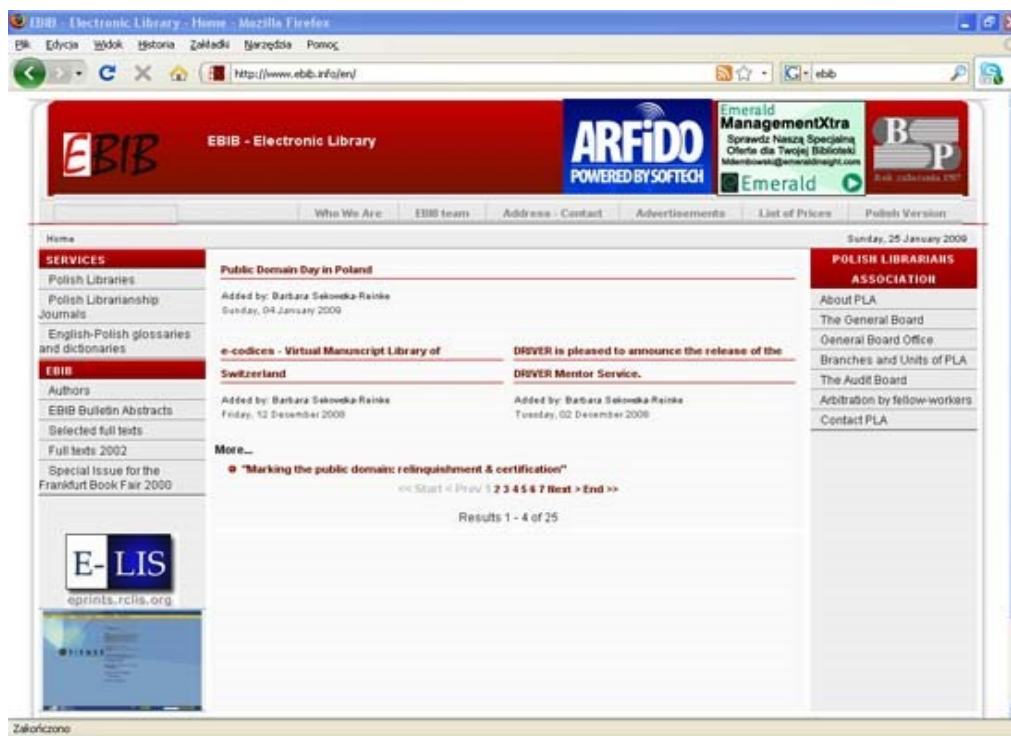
EBIB - Electronic Library - Home - Mozilla Firefox
Plik Edycja Widok Historia Zakładki Narzędzia Pomoc
http://www.ebib.info/en/
ebib

EBIB
EBIB - Electronic Library
ARFIDO
POWERED BY SOFTECH
Emerald
ManagementXtra
Sprawdź Naszą Specjalną Ofertę dla Twojej Biblioteki
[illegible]
Emerald
B P
Rok założenia 1917

Who We Are | EBIB team | Address - Contact | Advertisements | List of Prices | Polish Version

Home
Sunday, 25 January 2009

SERVICES
Polish Libraries
Polish Librarianship Journals
English-Polish glossaries and dictionaries
EBIB
Authors
EBIB Bulletin Abstracts
Selected full texts
Full texts 2002
Special Issue for the Frankfurt Book Fair 2000

E-LIS
eprints.rclis.org

Public Domain Day in Poland
Added by: Barbara Sekowska-Reinke
Sunday, 04 January 2009

e-codices - Virtual Manuscript Library of Switzerland
Added by: Barbara Sekowska-Reinke
Friday, 12 December 2008

DRIVER is pleased to announce the release of the DRIVER Mentor Service.
Added by: Barbara Sekowska-Reinke
Tuesday, 02 December 2008

More...
"Marking the public domain: relinquishment & certification"
<< Start < Prev 1 2 3 4 5 6 7 Next > End >>
Results 1 - 4 of 25

POLISH LIBRARIANS ASSOCIATION
About PLA
The General Board
General Board Office
Branches and Units of PLA
The Audit Board
Arbitration by fellow-workers
Contact PLA

Zakończono